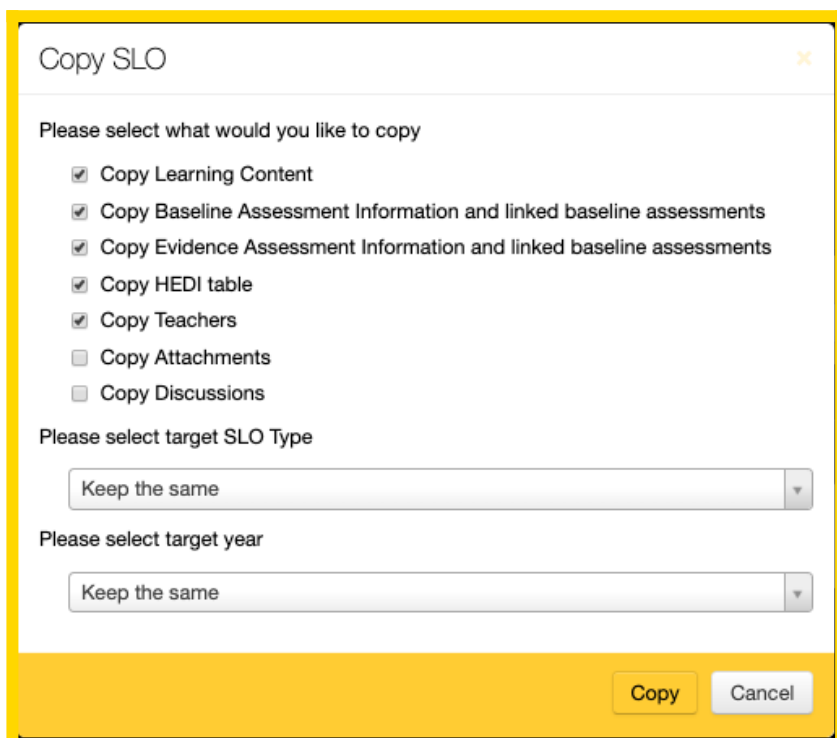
Copy SLO

×

Please select what would you like to copy

Copy Learning Content

Copy Baseline Assessment Information and linked baseline assessments

Copy Evidence Assessment Information and linked baseline assessments

Copy HEDI table

Copy Teachers

Copy Attachments

Copy Discussions

Please select target SLO Type

Keep the same

Please select target year

Keep the same

Copy

Cancel